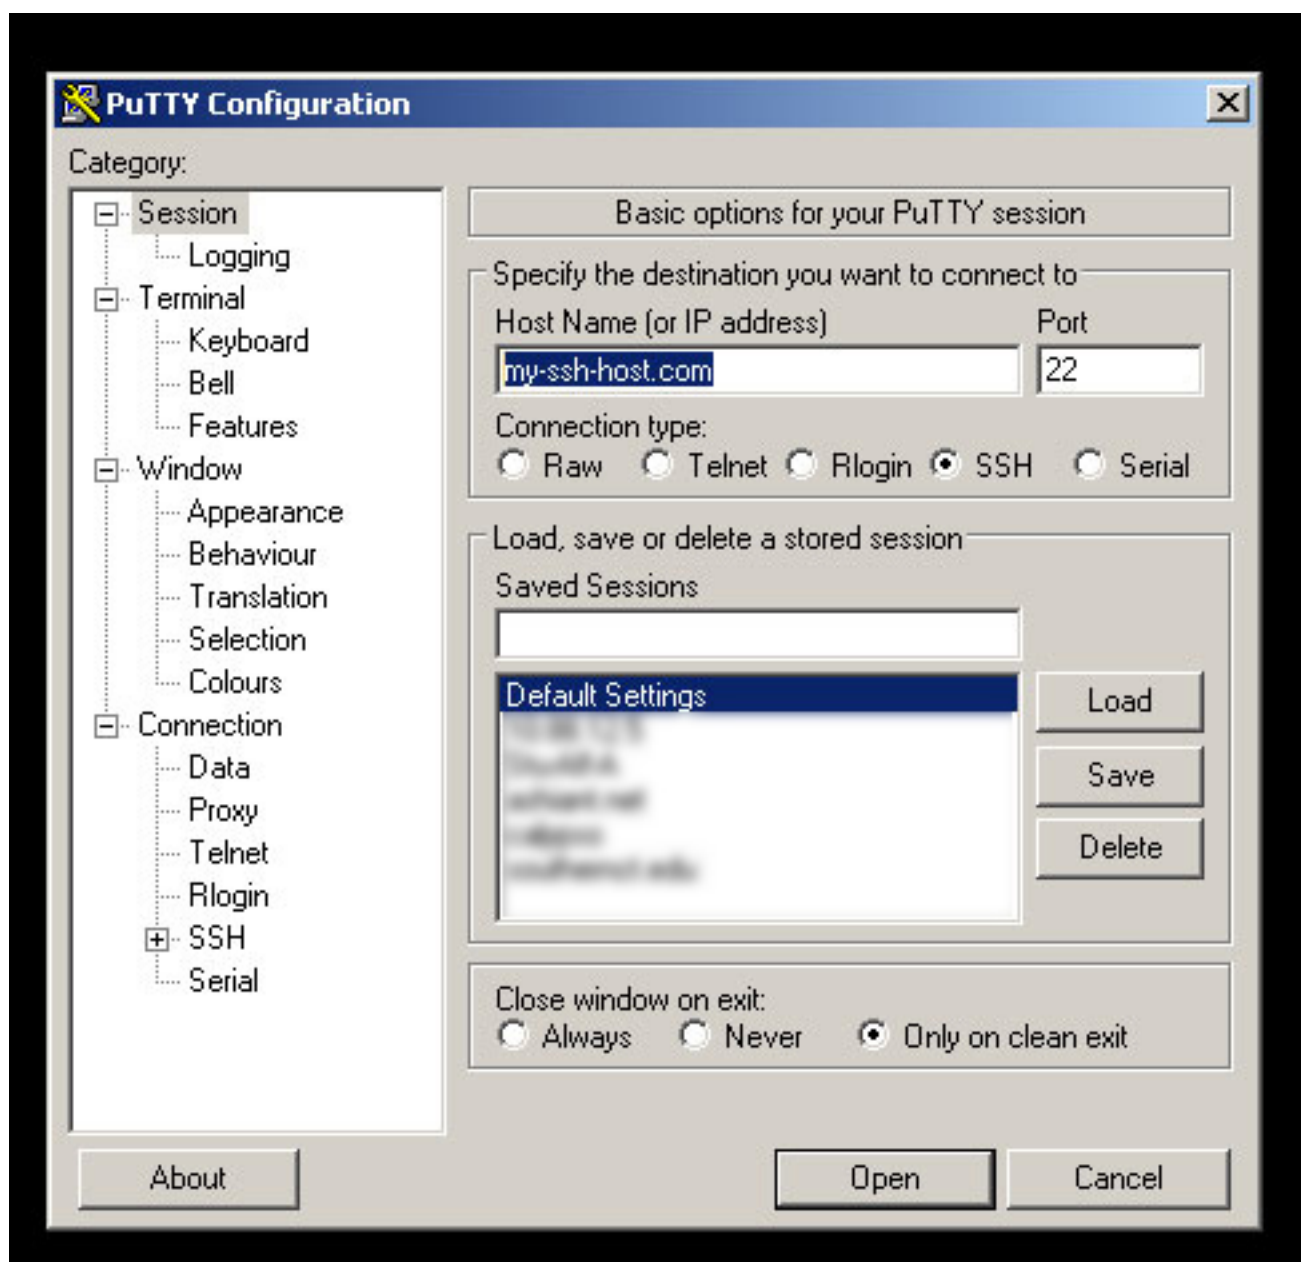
PuTTY Configuration

X

Category:

Session
Logging
Terminal
Keyboard
Bell
Features
Window
Appearance
Behaviour
Translation
Selection
Colours
Connection
Data
Proxy
Telnet
Rlogin
SSH
Serial

Basic options for your PuTTY session

Specify the destination you want to connect to

Host Name (or IP address)

my-ssh-host.com

Port

22

Connection type:

Raw Telnet Rlogin SSH Serial

Load, save or delete a stored session

Saved Sessions

Default Settings
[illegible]
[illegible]
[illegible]
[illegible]
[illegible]

Load

Save

Delete

Close window on exit:

Always Never Only on clean exit

About

Open

Cancel